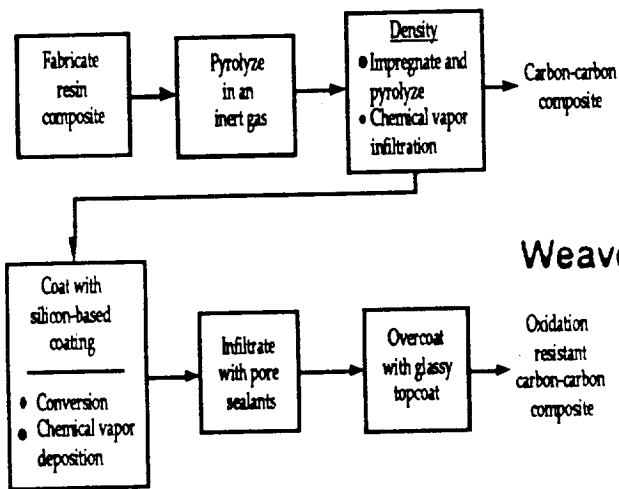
Fabricate resin composite

Pyrolyze in an inert gas

Density
• Impregnate and pyrolyze
• Chemical vapor infiltration

Carbon-carbon composite

Weave

Coat with silicon-based coating
• Conversion
• Chemical vapor deposition

Infiltrate with pore sealants

Overcoat with glassy topcoat

Oxidation resistant carbon-carbon composite